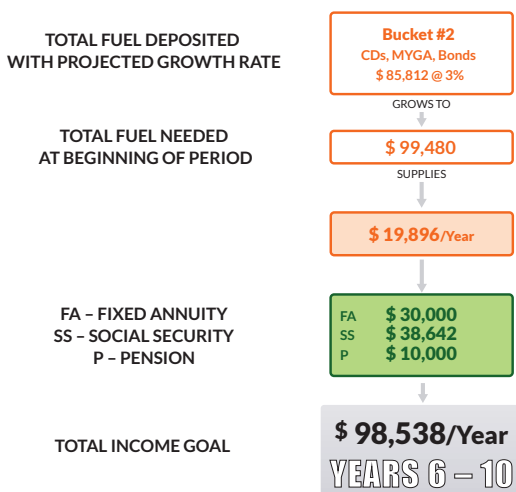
TOTAL FUEL DEPOSITED WITH PROJECTED GROWTH RATE

Bucket #2
CDs, MYGA, Bonds
$ 85,812 @ 3%

GROWS TO

TOTAL FUEL NEEDED AT BEGINNING OF PERIOD

$ 99,480

SUPPLIES

$ 19,896/Year

FA – FIXED ANNUITY
SS – SOCIAL SECURITY
P – PENSION

| | |
|---|---|
| FA | $ 30,000 |
| SS | $ 38,642 |
| P | $ 10,000 |

TOTAL INCOME GOAL

$ 98,538/Year

YEARS 6 – 10